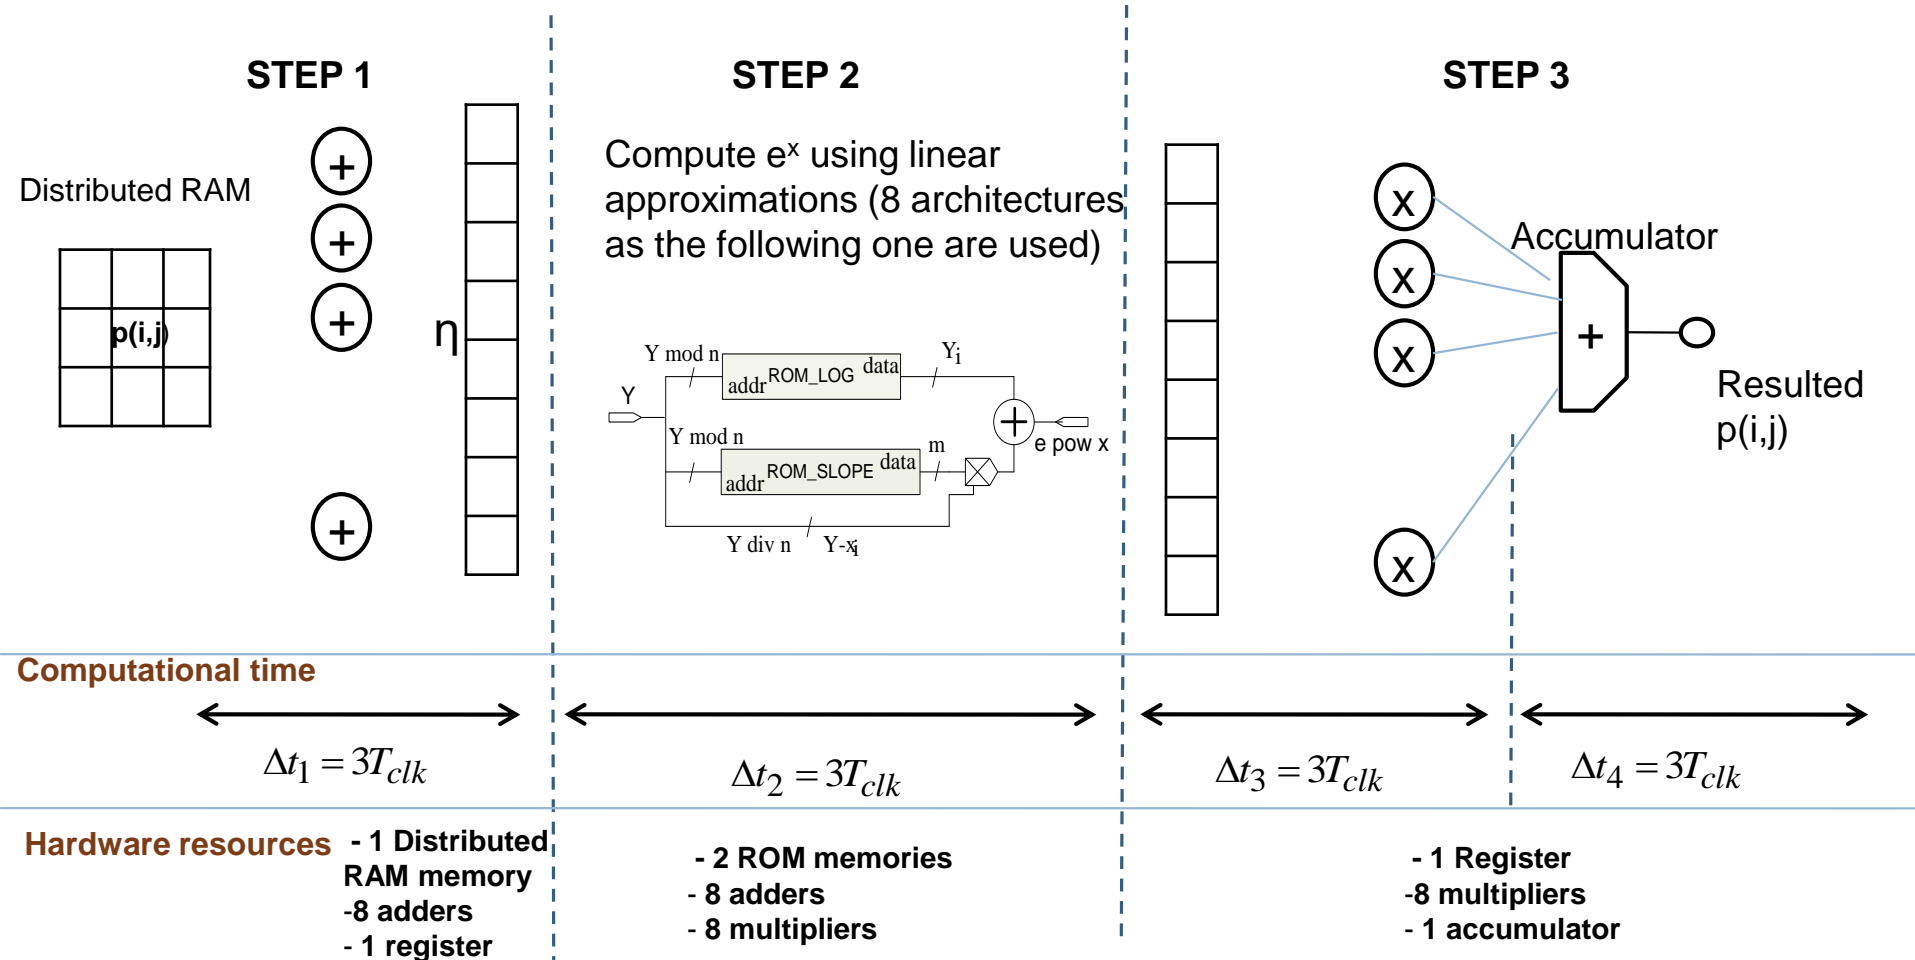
STEP 1

Distributed RAM

p(i,j)

+
+
+
+

η

STEP 2

Compute $e^x$ using linear approximations (8 architectures as the following one are used)

Y mod n
addr ROM_LOG data
$Y_i$
Y
Y mod n
addr ROM_SLOPE data
m
e pow x
Y div n
Y-$x_i$

STEP 3

x
x
x
x

Accumulator

+

Resulted p(i,j)

Computational time

$\Delta t_1 = 3T_{clk}$

$\Delta t_2 = 3T_{clk}$

$\Delta t_3 = 3T_{clk}$

$\Delta t_4 = 3T_{clk}$

Hardware resources

- 1 Distributed RAM memory
-8 adders
- 1 register

- 2 ROM memories
- 8 adders
- 8 multipliers

- 1 Register
-8 multipliers
- 1 accumulator